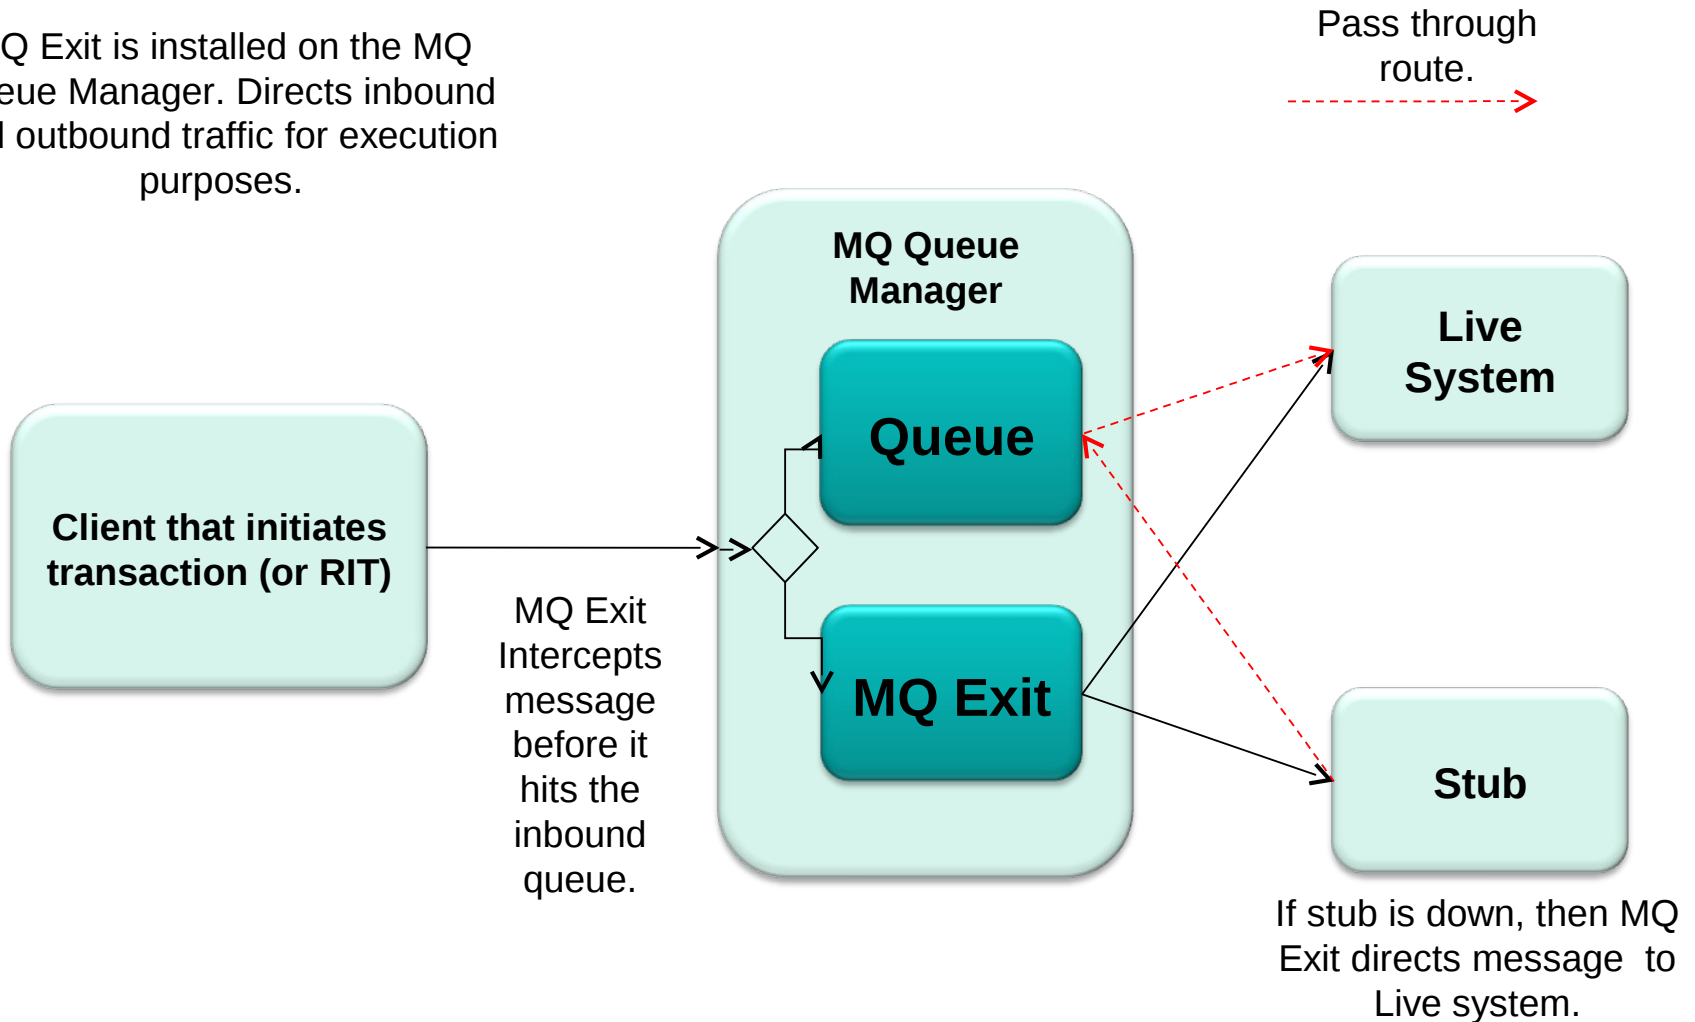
Q Exit is installed on the MQ eue Manager. Directs inbound l outbound traffic for execution purposes.

Pass through route.

MQ Queue Manager

Queue

MQ Exit

Live System

Stub

Client that initiates transaction (or RIT)

MQ Exit Intercepts message before it hits the inbound queue.

If stub is down, then MQ Exit directs message to Live system.